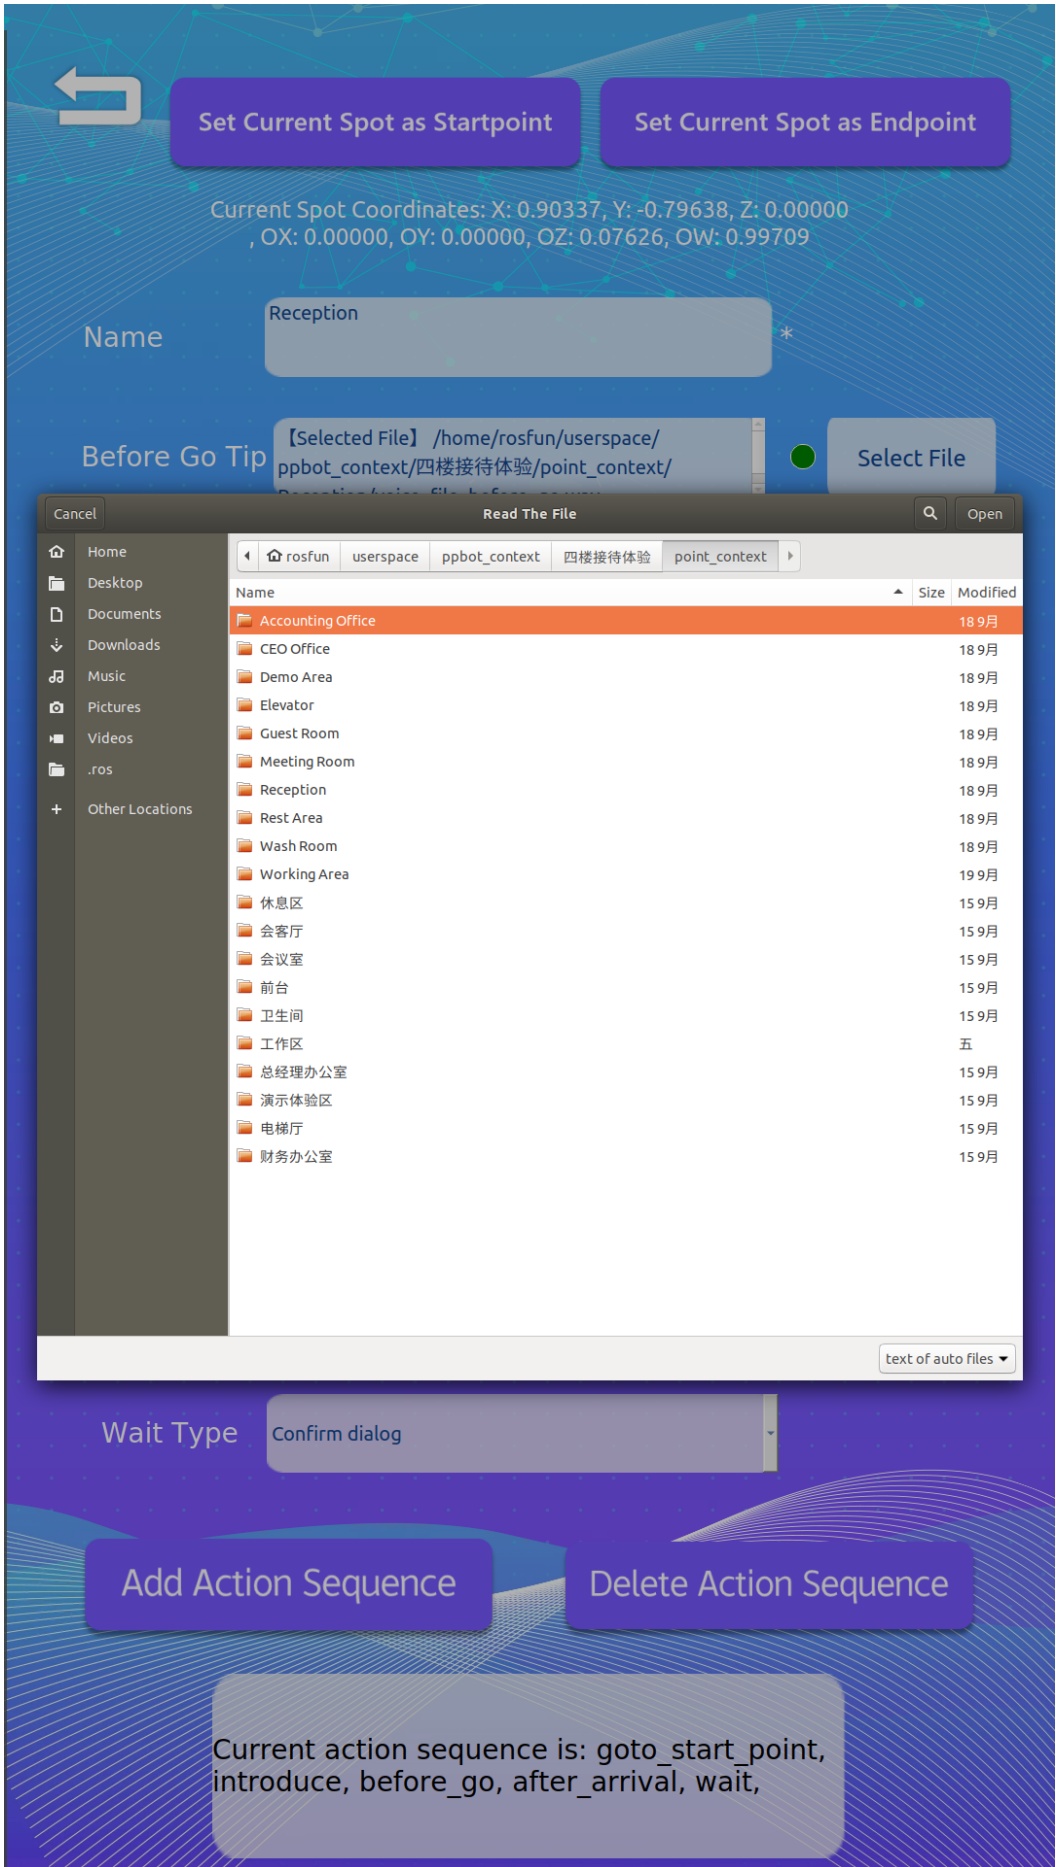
Set Current Spot as Startpoint

Set Current Spot as Endpoint

Current Spot Coordinates: X: 0.90337, Y: -0.79638, Z: 0.00000 , OX: 0.00000, OY: 0.00000, OZ: 0.07626, OW: 0.99709

Name

Reception

*

Before Go Tip

【Selected File】 /home/rosfun/userspace/ppbot_context/四楼接待体验/point_context/ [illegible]

Select File

Cancel

Read The File

Open

Home
Desktop
Documents
Downloads
Music
Pictures
Videos
.ros
Other Locations

rosfun | userspace | ppbot_context | 四楼接待体验 | point_context

| Name | Size | Modified |
|---|---|---|
| Accounting Office | | 18 9月 |
| CEO Office | | 18 9月 |
| Demo Area | | 18 9月 |
| Elevator | | 18 9月 |
| Guest Room | | 18 9月 |
| Meeting Room | | 18 9月 |
| Reception | | 18 9月 |
| Rest Area | | 18 9月 |
| Wash Room | | 18 9月 |
| Working Area | | 19 9月 |
| 休息区 | | 15 9月 |
| 会客厅 | | 15 9月 |
| 会议室 | | 15 9月 |
| 前台 | | 15 9月 |
| 卫生间 | | 15 9月 |
| 工作区 | | 五 |
| 总经理办公室 | | 15 9月 |
| 演示体验区 | | 15 9月 |
| 电梯厅 | | 15 9月 |
| 财务办公室 | | 15 9月 |

text of auto files

Wait Type

Confirm dialog

Add Action Sequence

Delete Action Sequence

Current action sequence is: goto_start_point, introduce, before_go, after_arrival, wait,